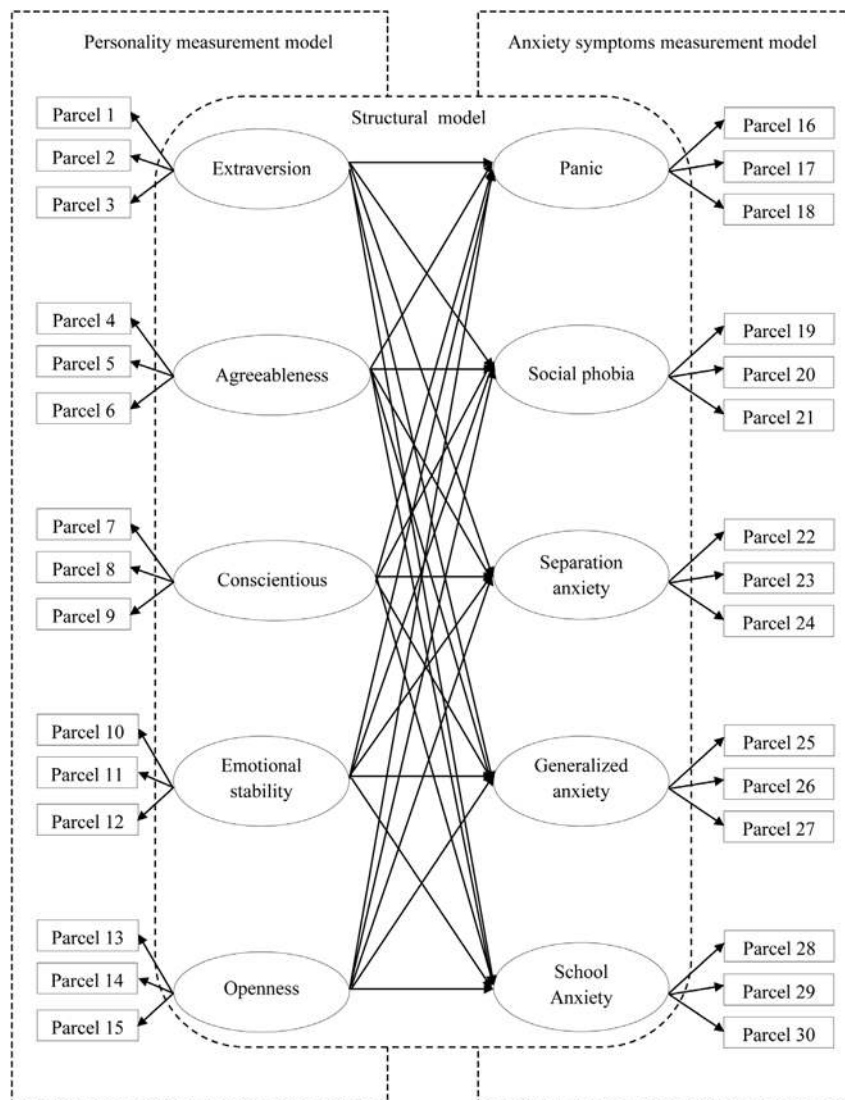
Personality measurement model

Anxiety symptoms measurement model

Structural model

Parcel 1
Parcel 2
Parcel 3
Extraversion

Parcel 4
Parcel 5
Parcel 6
Agreeableness

Parcel 7
Parcel 8
Parcel 9
Conscientious

Parcel 10
Parcel 11
Parcel 12
Emotional stability

Parcel 13
Parcel 14
Parcel 15
Openness

Panic
Parcel 16
Parcel 17
Parcel 18

Social phobia
Parcel 19
Parcel 20
Parcel 21

Separation anxiety
Parcel 22
Parcel 23
Parcel 24

Generalized anxiety
Parcel 25
Parcel 26
Parcel 27

School Anxiety
Parcel 28
Parcel 29
Parcel 30